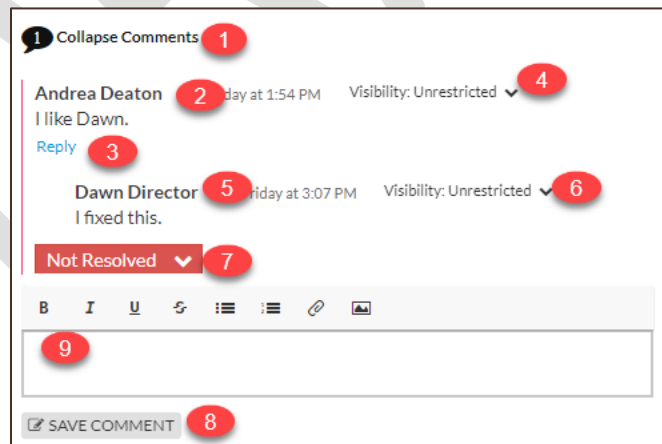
1 Collapse Comments 1

Andrea Deaton 2 day at 1:54 PM Visibility: Unrestricted 4
I like Dawn.
Reply 3

Dawn Director 5 riday at 3:07 PM Visibility: Unrestricted 6
I fixed this.

Not Resolved 7

B I U S

9

SAVE COMMENT 8